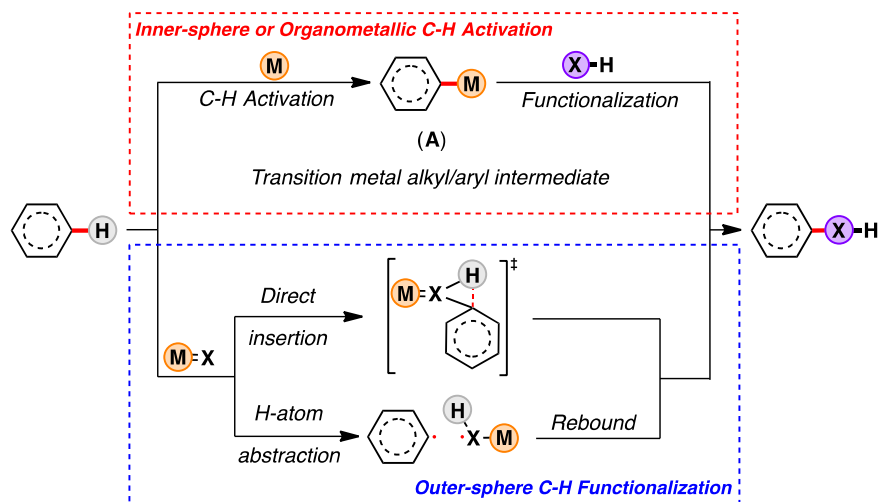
Inner-sphere or Organometallic C-H Activation

M

C-H Activation

M

X H

Functionalization

(A)

Transition metal alkyl/aryl intermediate

H

X H

M X

Direct insertion

M X H

‡

H-atom abstraction

H X M

Rebound

Outer-sphere C-H Functionalization